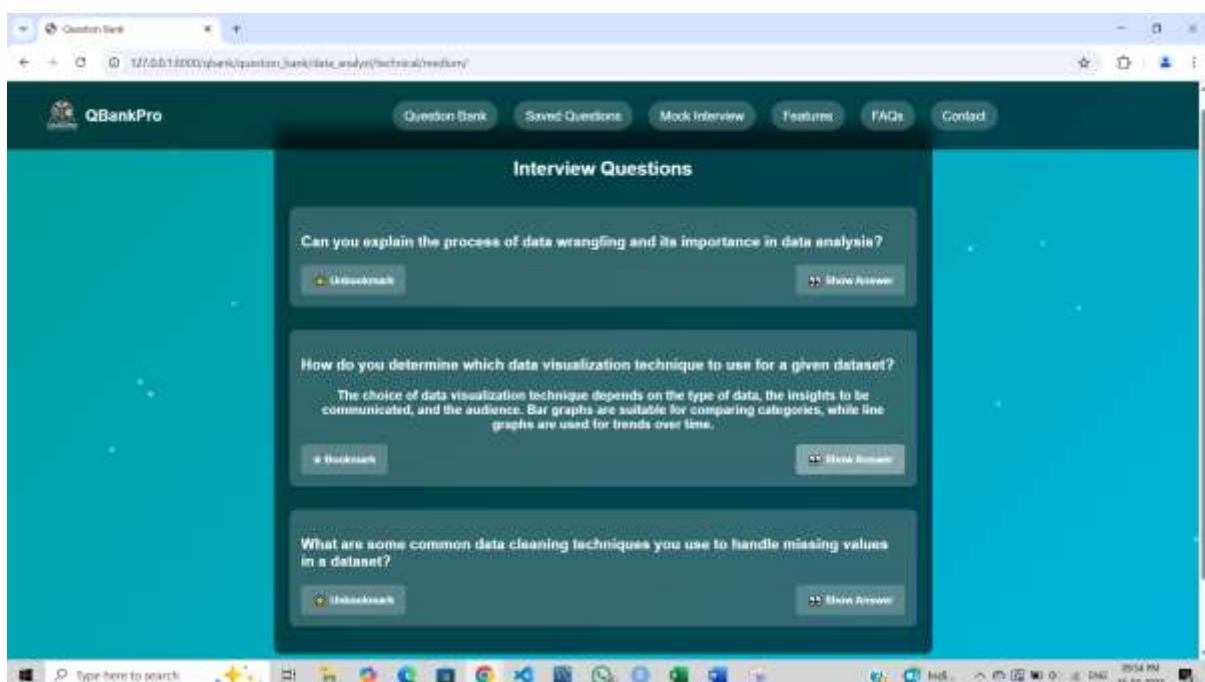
Question Bank

127.0.0.1:8000/qbank/question_bank/data_analyst/technical/medium/

QBankPro

Question Bank
Saved Questions
Mock Interview
Features
FAQs
Contact

Interview Questions

Can you explain the process of data wrangling and its importance in data analysis?

Unbookmark

Show Answer

How do you determine which data visualization technique to use for a given dataset?

The choice of data visualization technique depends on the type of data, the insights to be communicated, and the audience. Bar graphs are suitable for comparing categories, while line graphs are used for trends over time.

Bookmark

Show Answer

What are some common data cleaning techniques you use to handle missing values in a dataset?

Unbookmark

Show Answer

Type here to search

ENG

09:54 PM

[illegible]